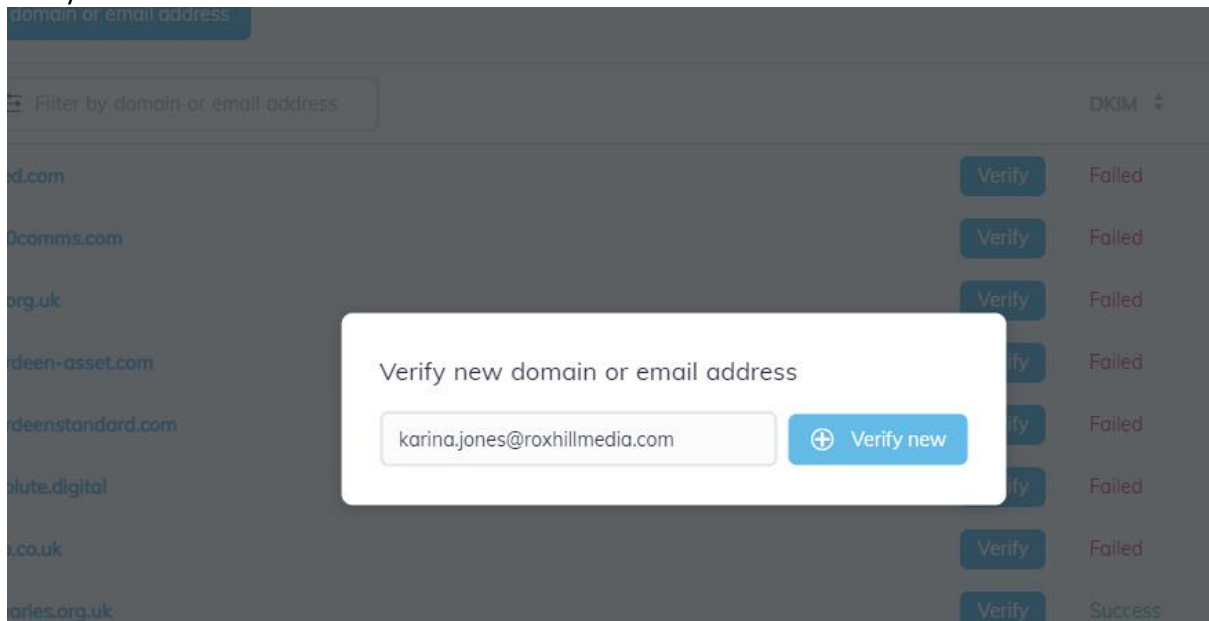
domain or email address

Filter by domain or email address

DKIM

d.com
Verify
Failed

0comms.com
Verify
Failed

org.uk
Verify
Failed

rdeen-asset.com
Failed

rdeenstandard.com
Failed

olute.digital
Failed

.co.uk
Verify
Failed

aries.org.uk
Verify
Success

Verify new domain or email address

karina.jones@roxhillmedia.com

Verify new